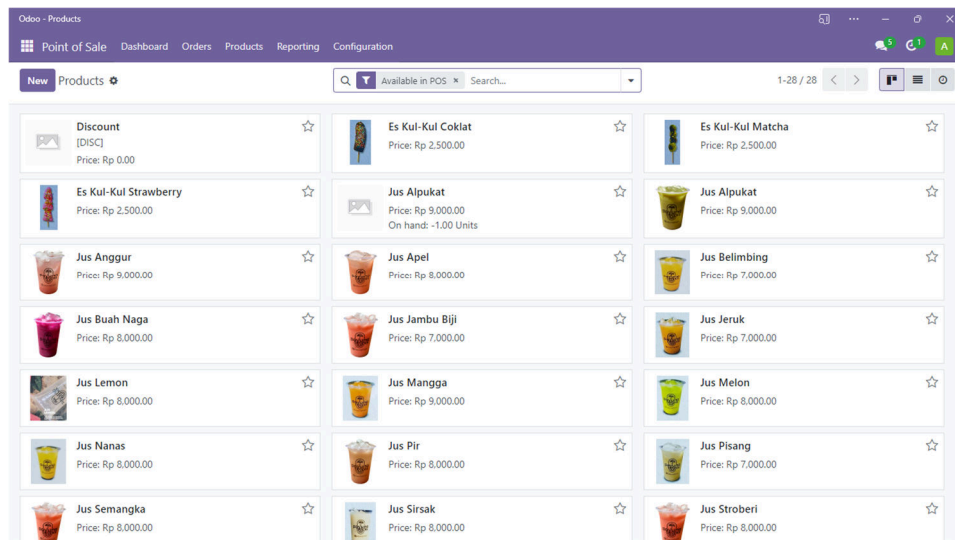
Odoo - Products

Point of Sale Dashboard Orders Products Reporting Configuration

5 1 A

New Products

Available in POS × Search...

1-28 / 28

Discount
[DISC]
Price: Rp 0.00

Es Kul-Kul Coklat
Price: Rp 2,500.00

Es Kul-Kul Matcha
Price: Rp 2,500.00

Es Kul-Kul Strawberry
Price: Rp 2,500.00

Jus Alpukat
Price: Rp 9,000.00
On hand: -1.00 Units

Jus Alpukat
Price: Rp 9,000.00

Jus Anggur
Price: Rp 9,000.00

Jus Apel
Price: Rp 8,000.00

Jus Belimbing
Price: Rp 7,000.00

Jus Buah Naga
Price: Rp 8,000.00

Jus Jambu Biji
Price: Rp 7,000.00

Jus Jeruk
Price: Rp 7,000.00

Jus Lemon
Price: Rp 8,000.00

Jus Mangga
Price: Rp 9,000.00

Jus Melon
Price: Rp 8,000.00

Jus Nanas
Price: Rp 8,000.00

Jus Pir
Price: Rp 8,000.00

Jus Pisang
Price: Rp 7,000.00

Jus Semangka
Price: Rp 8,000.00

Jus Sirsak
Price: Rp 8,000.00

Jus Stroberi
Price: Rp 8,000.00